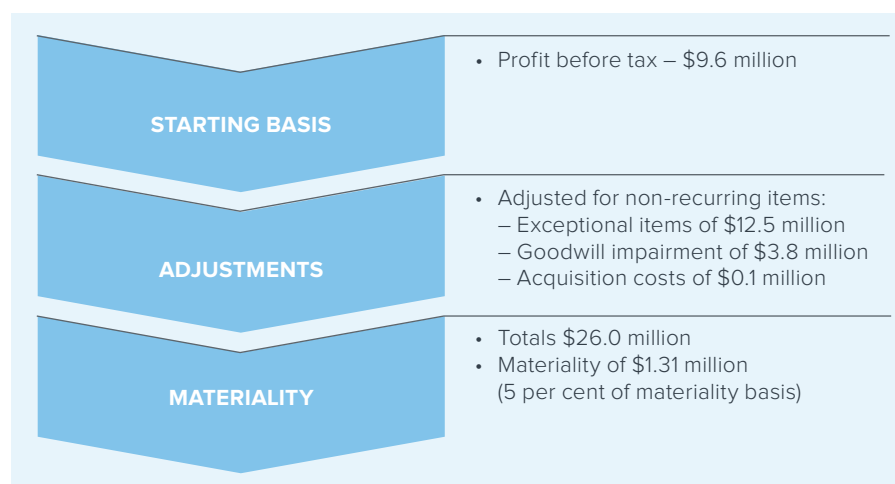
STARTING BASIS

• Profit before tax – $9.6 million

ADJUSTMENTS

• Adjusted for non-recurring items:
– Exceptional items of $12.5 million
– Goodwill impairment of $3.8 million
– Acquisition costs of $0.1 million

MATERIALITY

• Totals $26.0 million
• Materiality of $1.31 million (5 per cent of materiality basis)